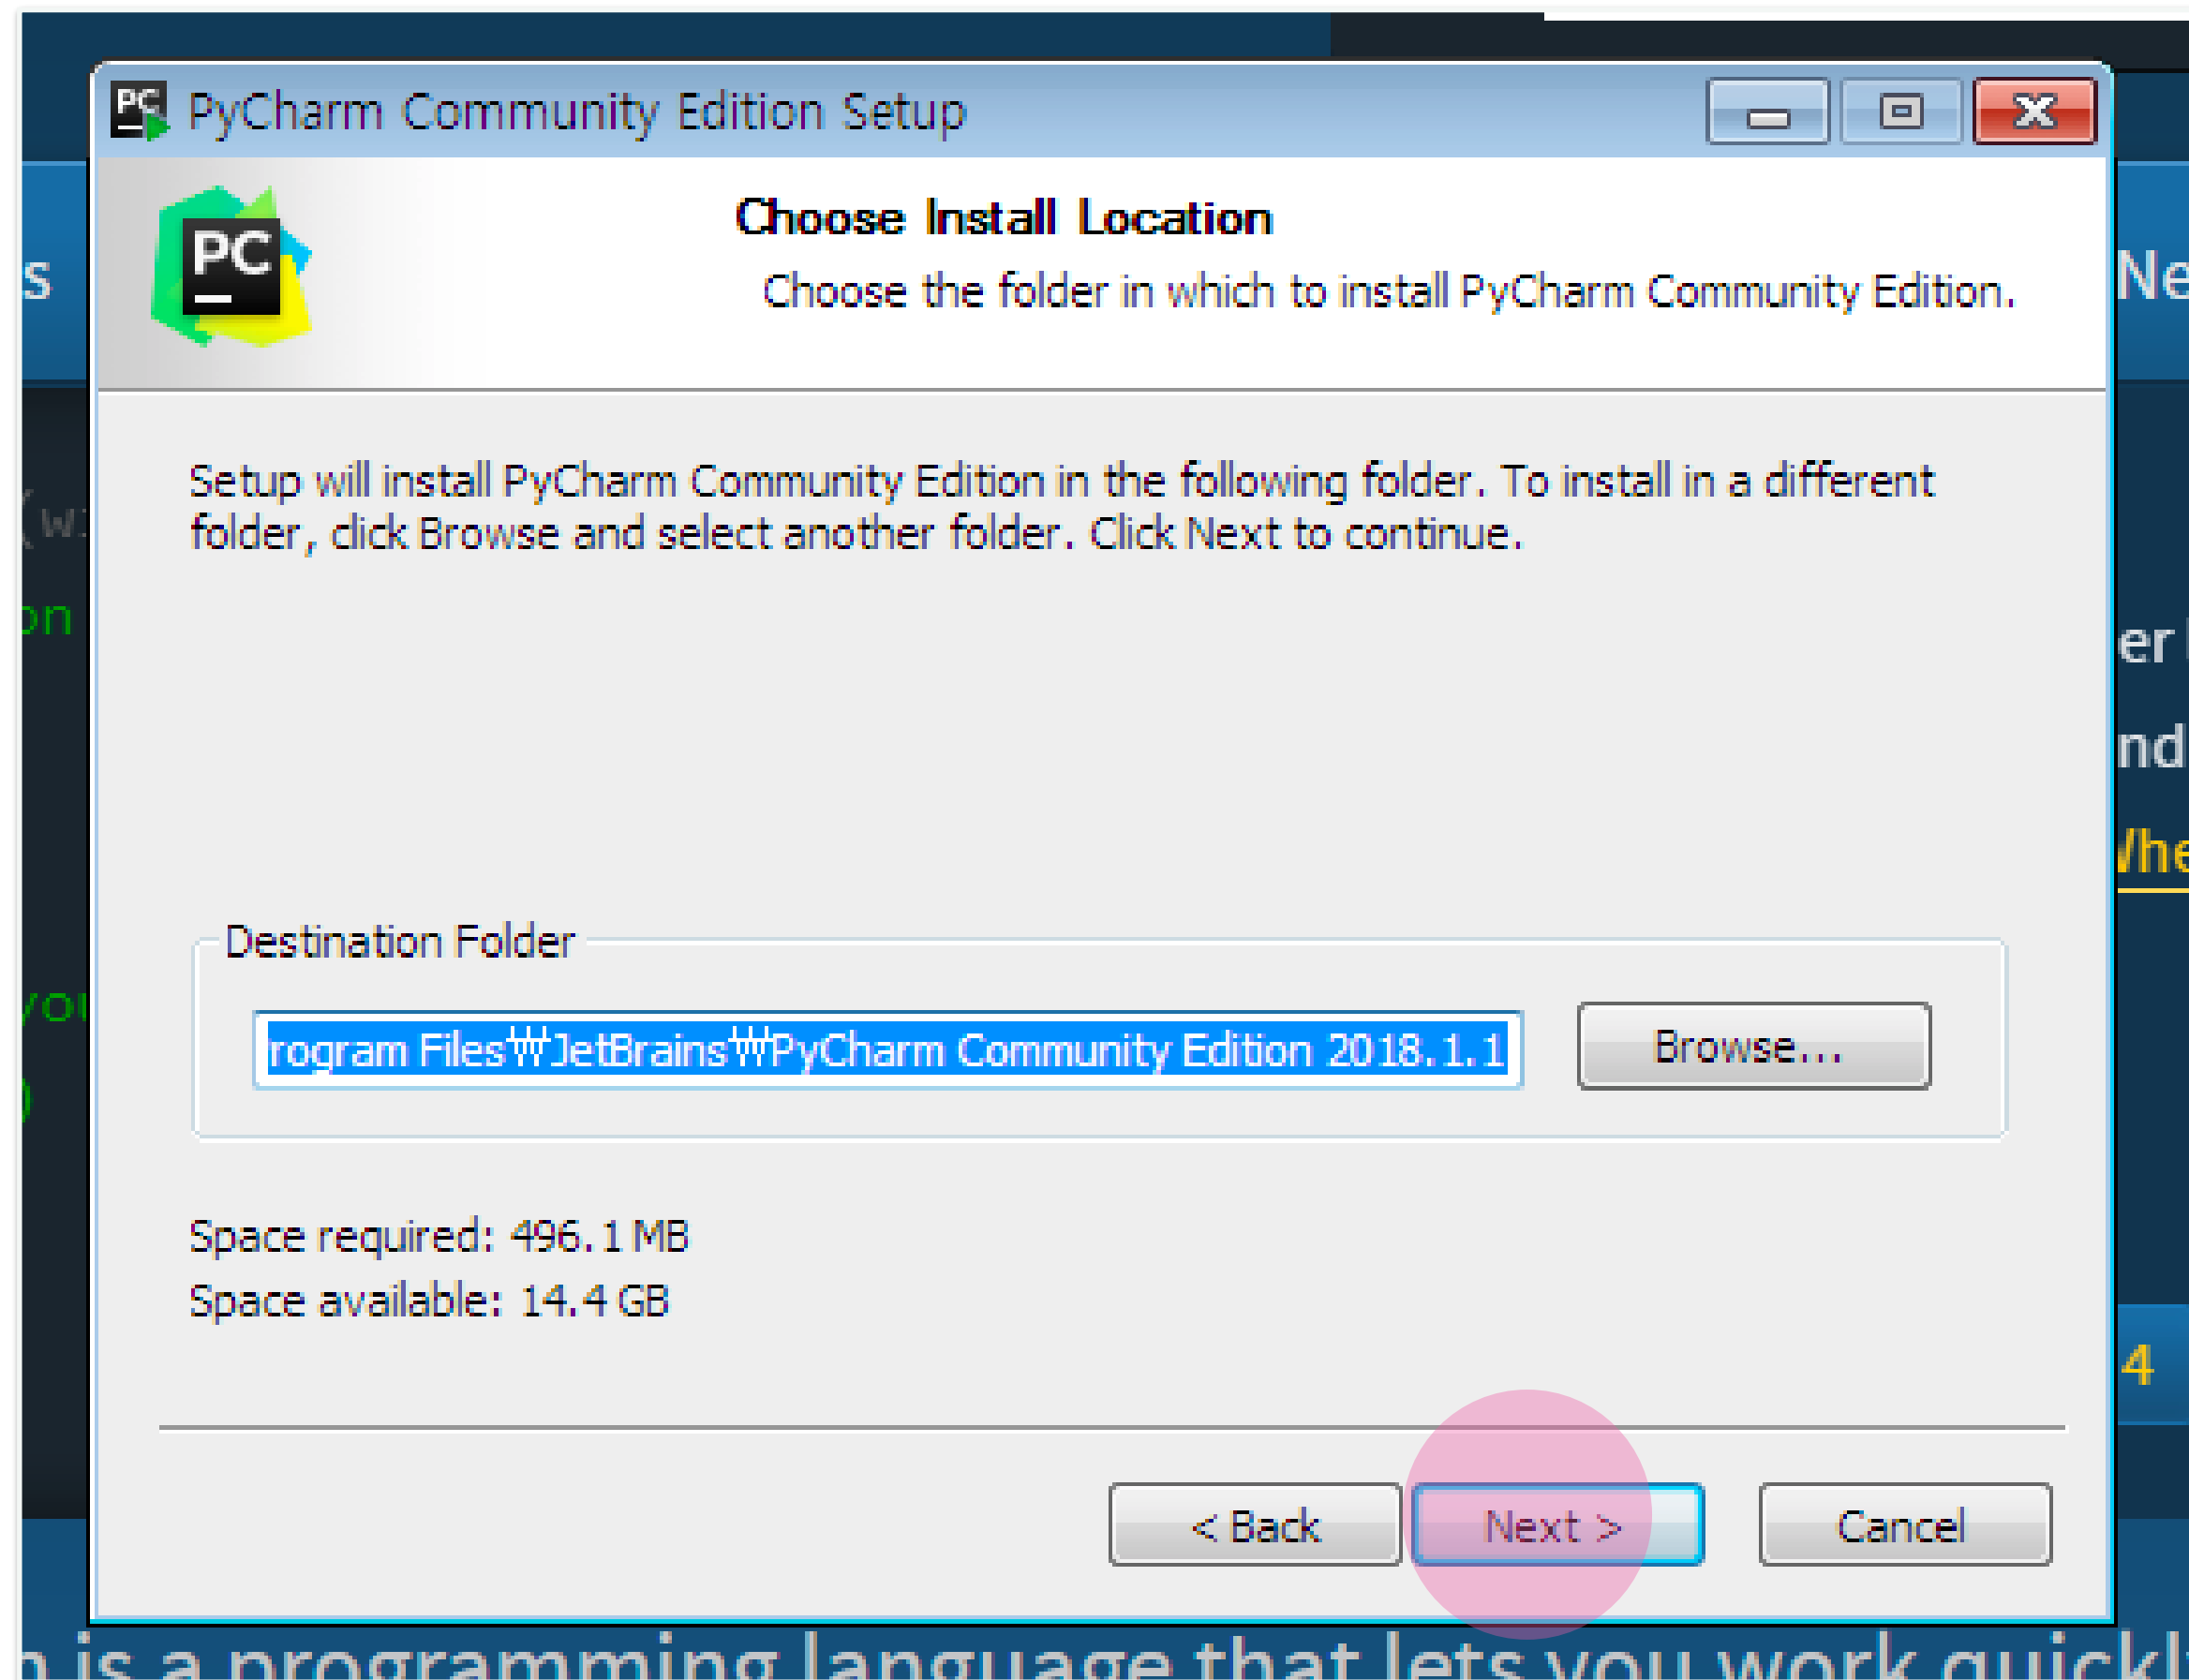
PyCharm Community Edition Setup

Choose Install Location

Choose the folder in which to install PyCharm Community Edition.

Setup will install PyCharm Community Edition in the following folder. To install in a different folder, click Browse and select another folder. Click Next to continue.

Destination Folder

rogram Files₩JetBrains₩PyCharm Community Edition 2018.1.1

Browse...

Space required: 496.1 MB
Space available: 14.4 GB

< Back

Next >

Cancel

n is a programming language that lets you work quickl